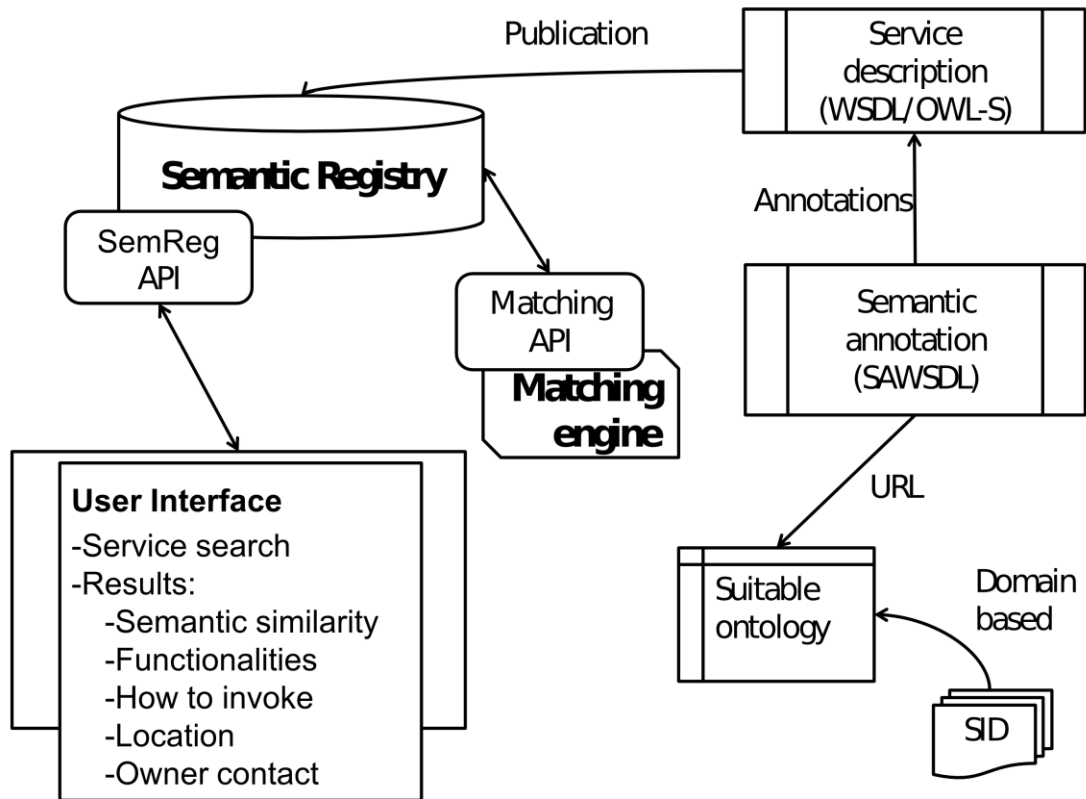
Publication

Service description (WSDL/OWL-S)

Semantic Registry

SemReg API

Annotations

Matching API

Matching engine

Semantic annotation (SAWSDL)

URL

User Interface
-Service search
-Results:
-Semantic similarity
-Functionalities
-How to invoke
-Location
-Owner contact

Suitable ontology

Domain based

SID